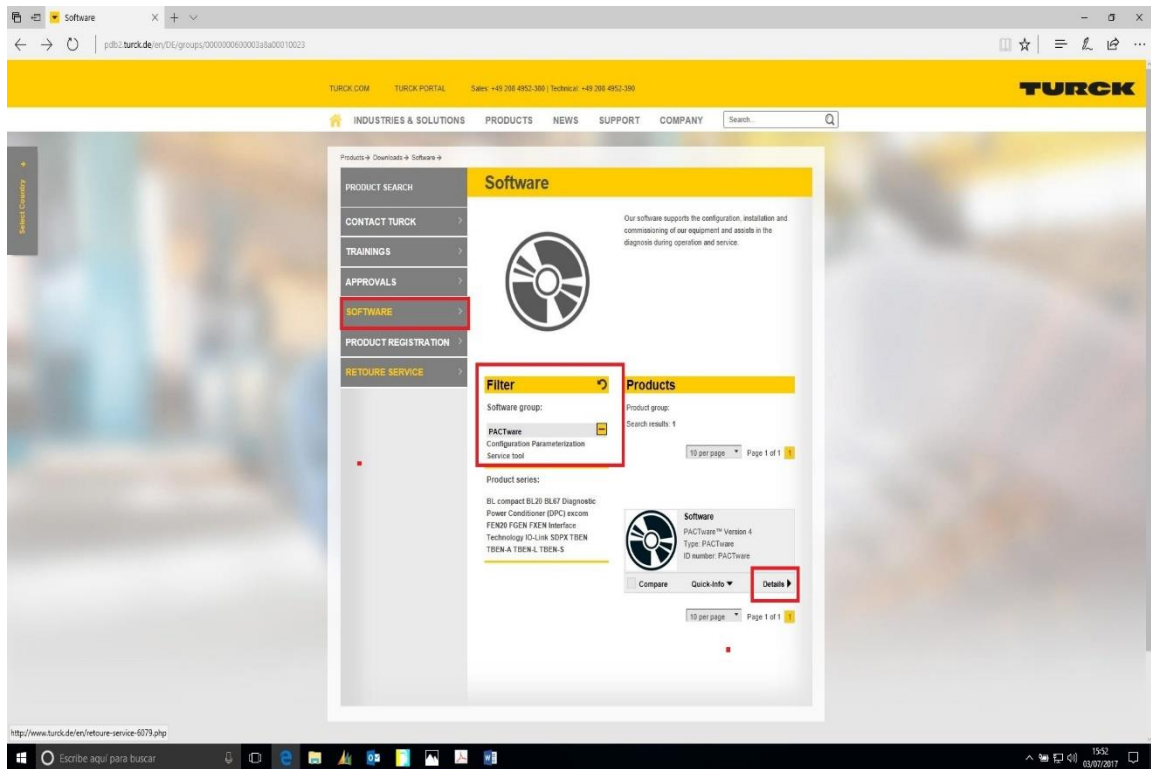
Software

pdb2.turck.de/en/DE/groups/0000000600003a8a00010023

TURCK.COM TURCK PORTAL Sales: +49 208 4952-380 | Technical: +49 208 4952-390

TURCK

INDUSTRIES & SOLUTIONS PRODUCTS NEWS SUPPORT COMPANY Search...

Select Country

Products → Downloads → Software →

PRODUCT SEARCH

CONTACT TURCK

TRAININGS

APPROVALS

SOFTWARE

PRODUCT REGISTRATION

RETOURE SERVICE

Software

Our software supports the configuration, installation and commissioning of our equipment and assists in the diagnosis during operation and service.

Filter

Software group:

PACTware
Configuration Parameterization
Service tool

Product series:

BL compact BL20 BL67 Diagnostic Power Conditioner (DPC) excom FEN20 FGEN FXEN Interface Technology IO-Link SDPX TBEN TBEN-A TBEN-L TBEN-S

Products

Product group:
Search results: 1

10 per page Page 1 of 1 1

Software
PACTware™ Version 4
Type: PACTware
ID number: PACTware

Compare Quick-Info Details

10 per page Page 1 of 1 1

http://www.turck.de/en/retoure-service-6079.php

Escribe aquí para buscar

15:52
03/07/2017